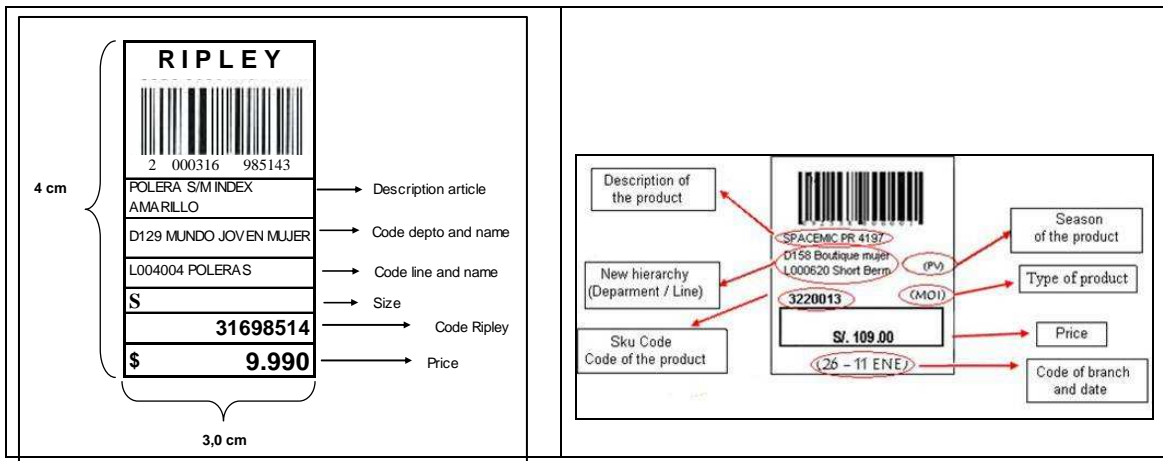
RIPLEY

2 000316 985143

POLERA S/M INDEX AMARILLO → Description article

D129 MUNDO JOVEN MUJER → Code depto and name

L004004 POLERAS → Code line and name

S → Size

31698514 → Code Ripley

\$ 9.990 → Price

4 cm

3,0 cm

Description of the product

New hierarchy (Deparment / Line)

Sku Code Code of the product

SPACEMIC PR 4197

D158 Boutique mujer

L000620 Short Berm

(PV)

(MOI)

3220013

S/. 109.00

(26 – 11 ENE)

Season of the product

Type of product

Price

Code of branch and date